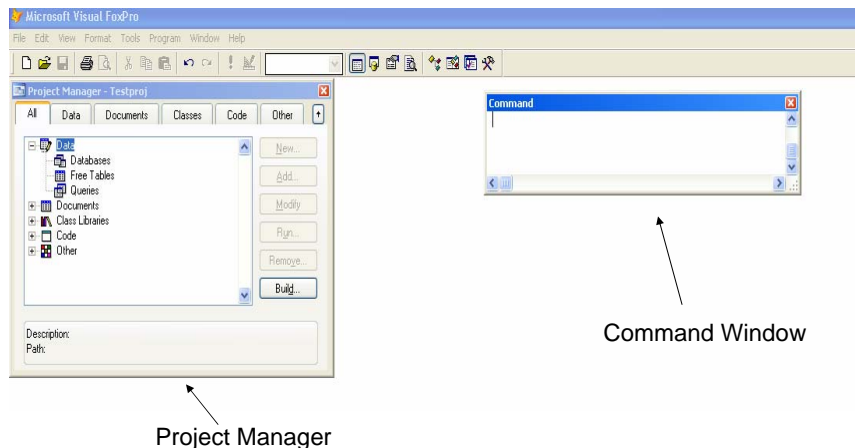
Microsoft Visual FoxPro

File Edit View Format Tools Program Window Help

Project Manager - Testproj

All Data Documents Classes Code Other

Data
Databases
Free Tables
Queries
Documents
Class Libraries
Code
Other

New...
Add...
Modify
Run...
Remove...
Build...

Description:
Path:

Command

Command Window

Project Manager